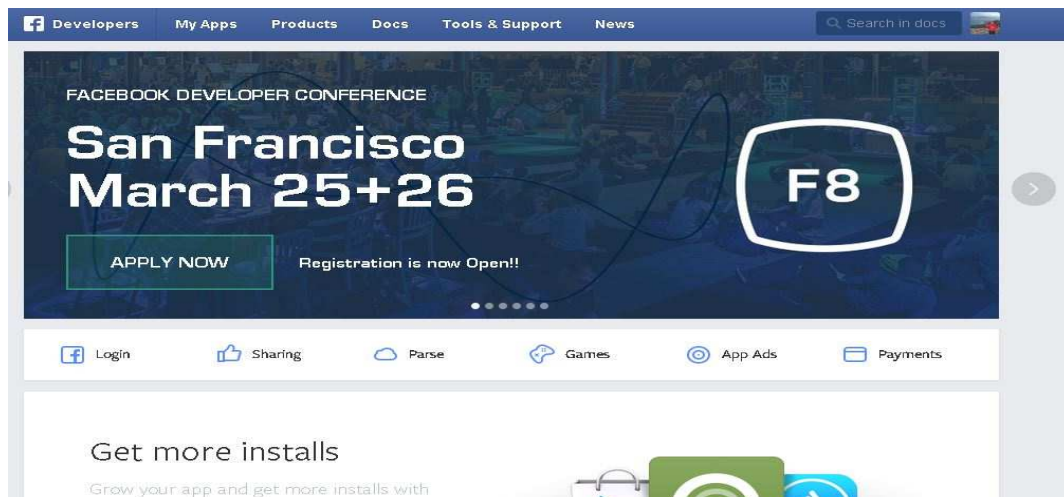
Developers My Apps Products Docs Tools & Support News

Search in docs

FACEBOOK DEVELOPER CONFERENCE

San Francisco March 25+26

F8

APPLY NOW

Registration is now Open!!

Login Sharing Parse Games App Ads Payments

Get more installs

Grow your app and get more installs with